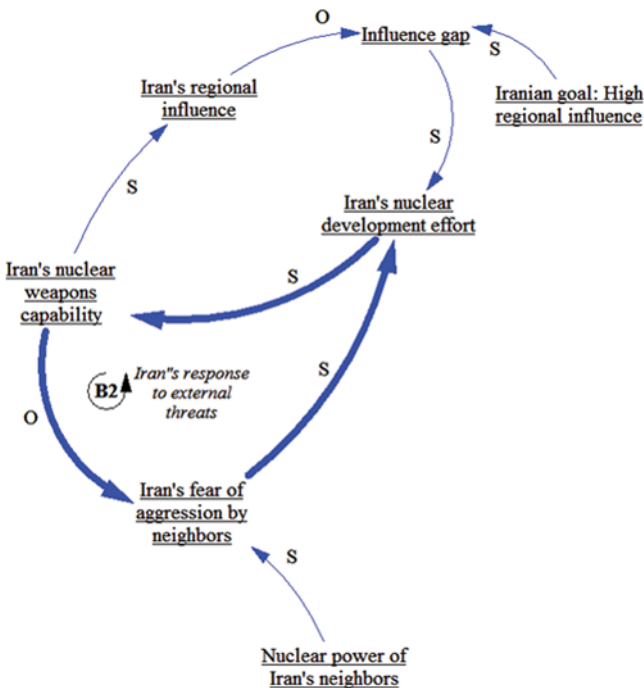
O
Influence gap
S
Iranian goal: High regional influence
Iran's regional influence
S
S
Iran's nuclear development effort
Iran's nuclear weapons capability
S
B2
Iran"s response to external threats
S
O
Iran's fear of aggression by neighbors
S
Nuclear power of Iran's neighbors